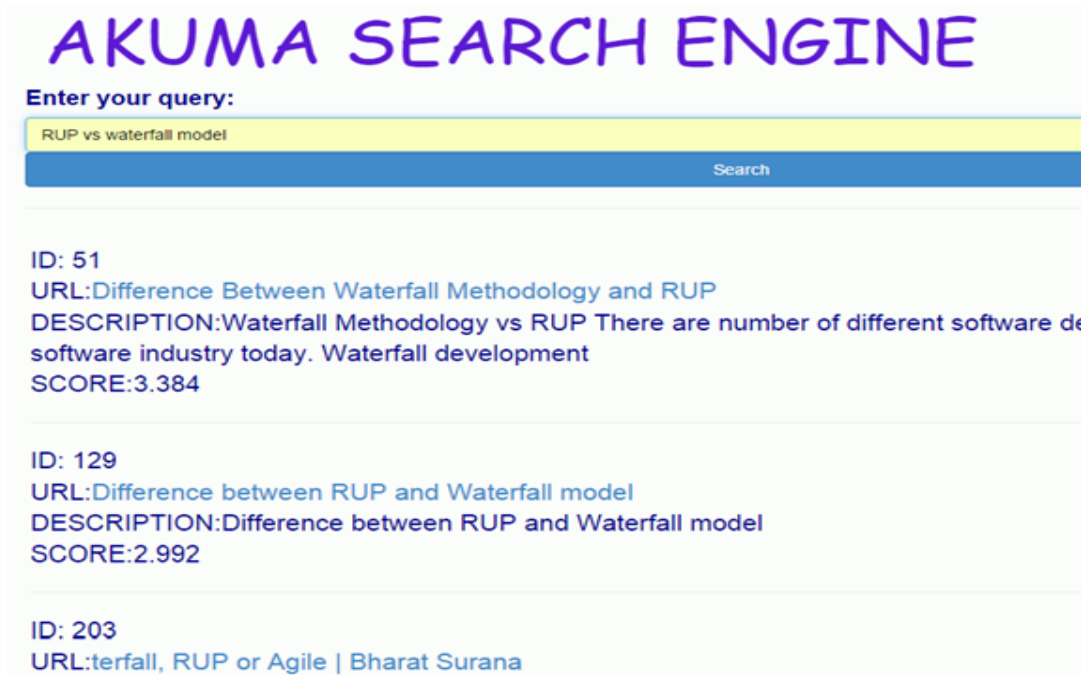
AKUMA SEARCH ENGINE

Enter your query:

RUP vs waterfall model

Search

ID: 51
URL:Difference Between Waterfall Methodology and RUP
DESCRIPTION:Waterfall Methodology vs RUP There are number of different software de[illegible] software industry today. Waterfall development
SCORE:3.384

ID: 129
URL:Difference between RUP and Waterfall model
DESCRIPTION:Difference between RUP and Waterfall model
SCORE:2.992

ID: 203
URL:terfall, RUP or Agile | Bharat Surana